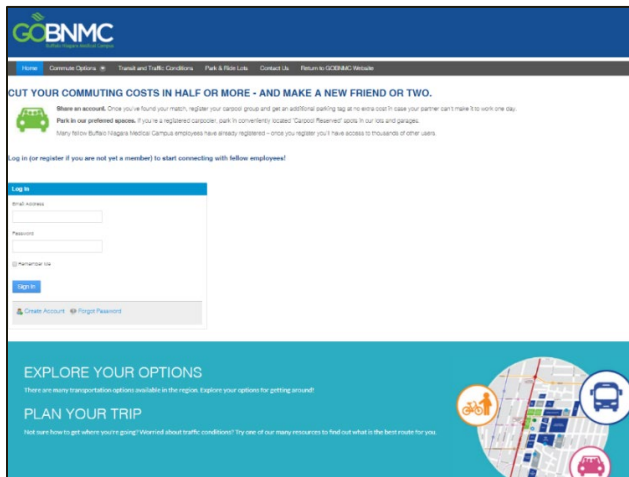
GOBNMC
Buffalo Niagara Medical Campus

Home Commute Options Transit and Traffic Conditions Park & Ride Lots Contact Us Return to GOBNMC Website

CUT YOUR COMMUTING COSTS IN HALF OR MORE - AND MAKE A NEW FRIEND OR TWO.

Share an account. Once you've found your match, register your carpool group and get an additional parking tag at no extra cost in case your partner can't make it to work one day.

Park in our preferred spaces. If you're a registered carpooler, park in conveniently located "Carpool Reserved" spots in our lots and garages.

Many fellow Buffalo Niagara Medical Campus employees have already registered - once you register you'll have access to thousands of other users.

Log in (or register if you are not yet a member) to start connecting with fellow employees!

Log In

Email Address

Password

Remember Me

Sign In

Create Account Forgot Password

EXPLORE YOUR OPTIONS
There are many transportation options available in the region. Explore your options for getting around!

PLAN YOUR TRIP
Not sure how to get where you're going? Worried about traffic conditions? Try one of our many resources to find out what is the best route for you.